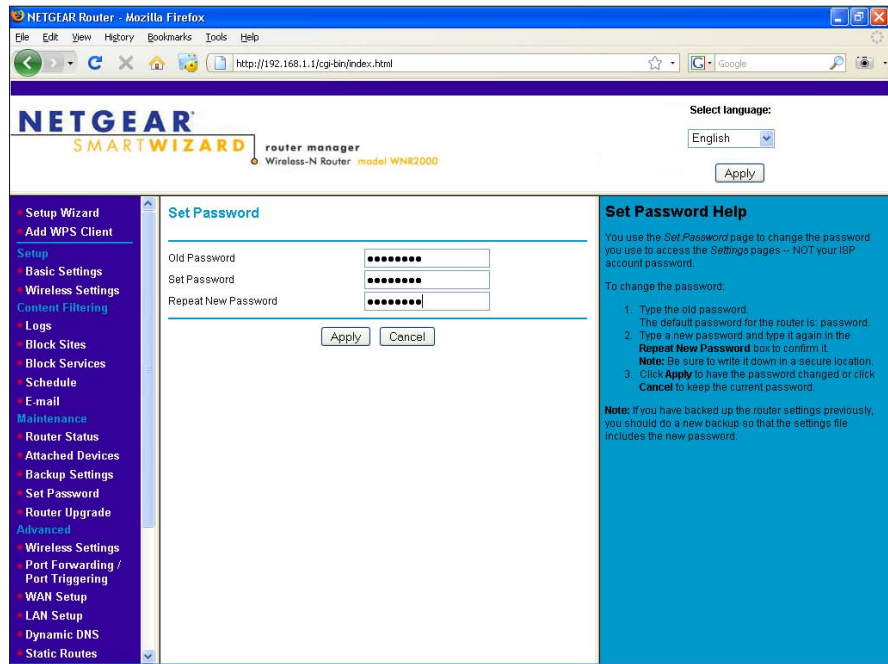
NETGEAR Router - Mozilla Firefox

File Edit View History Bookmarks Tools Help

http://192.168.1.1/cgi-bin/index.html

Google

NETGEAR
SMARTWIZARD router manager
Wireless-N Router model WNR2000

Select language:
English
Apply

Setup Wizard
Add WPS Client
Setup
Basic Settings
Wireless Settings
Content Filtering
Logs
Block Sites
Block Services
Schedule
E-mail
Maintenance
Router Status
Attached Devices
Backup Settings
Set Password
Router Upgrade
Advanced
Wireless Settings
Port Forwarding / Port Triggering
WAN Setup
LAN Setup
Dynamic DNS
Static Routes

Set Password

Old Password ●●●●●●●●●
Set Password ●●●●●●●●●
Repeat New Password ●●●●●●●●●

Apply Cancel

Set Password Help

You use the Set Password page to change the password you use to access the Settings pages -- NOT your ISP account password.

To change the password:

1. Type the old password.
The default password for the router is: password.
2. Type a new password and type it again in the Repeat New Password box to confirm it.
Note: Be sure to write it down in a secure location.
3. Click Apply to have the password changed or click Cancel to keep the current password.

Note: If you have backed up the router settings previously, you should do a new backup so that the settings file includes the new password.